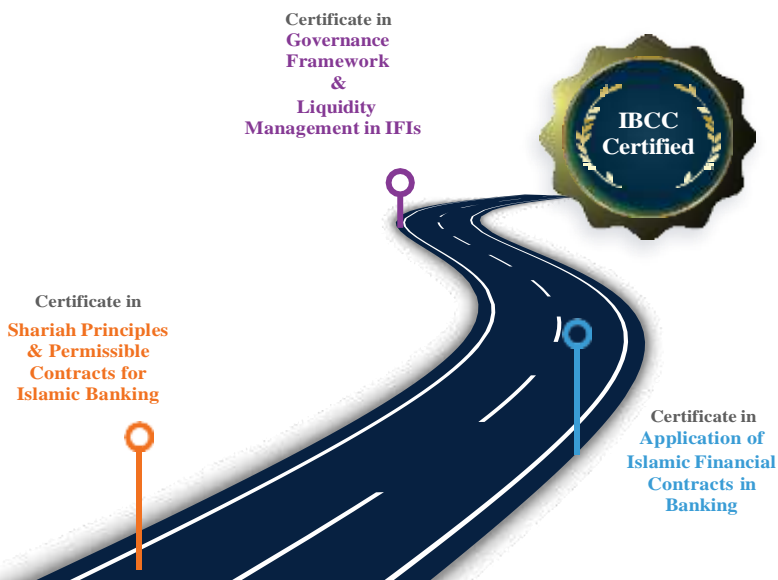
Certificate in
Governance Framework
&
Liquidity Management in IFIs

IBCC Certified

Certificate in
Shariah Principles & Permissible Contracts for Islamic Banking

Certificate in
Application of Islamic Financial Contracts in Banking